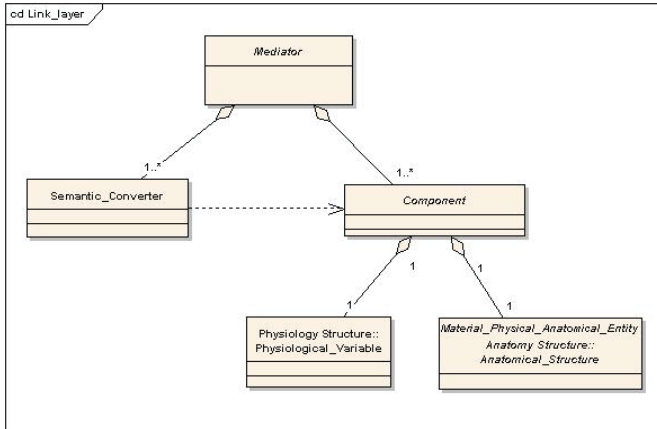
cd Link_layer

Mediator

1..*

Semantic_Converter

1..*

Component

1

1

1

1

Physiology Structure::
Physiological_Variable

Material_Physical_Anatomical_Entity
Anatomy Structure::
Anatomical_Structure